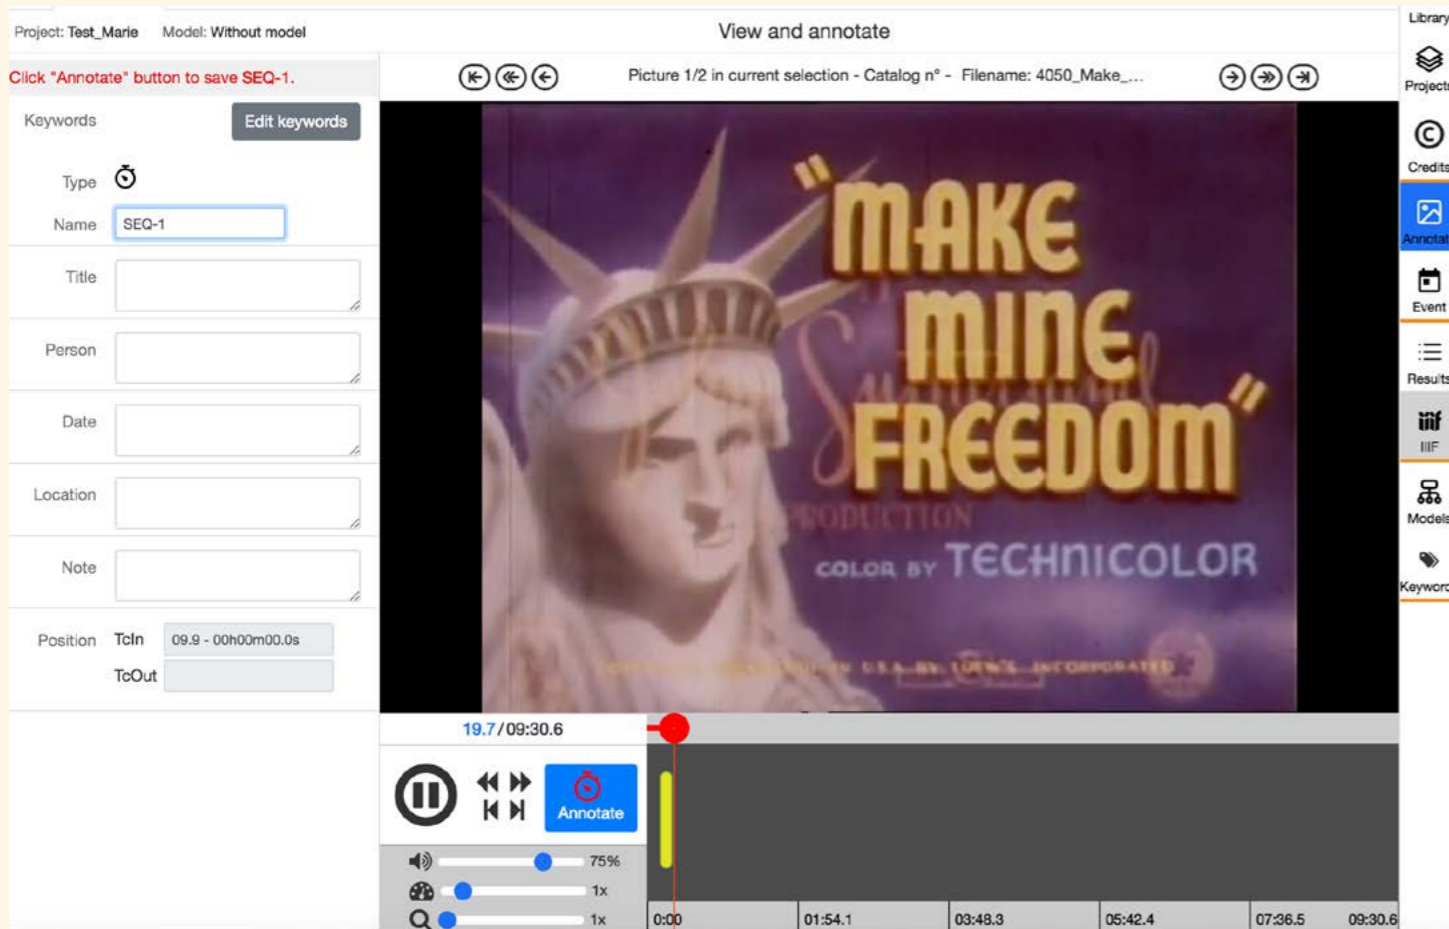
Project: Test_Marie Model: Without model

View and annotate

Library

Click "Annotate" button to save SEQ-1.

Picture 1/2 in current selection - Catalog n° - Filename: 4050_Make_...

Projects

Keywords

Edit keywords

Type

Name SEQ-1

Title

Person

Date

Location

Note

Position TcIn 09.9 - 00h00m00.0s

TcOut

"MAKE MINE FREEDOM"

PRODUCTION

COLOR BY TECHNICOLOR

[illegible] U.S.A. BY LOEW'S, INCORPORATED

Credits

Annotate

Event

Results

IIIF

Models

Keywords

19.7/09:30.6

Annotate

75%

1x

1x

0:00 01:54.1 03:48.3 05:42.4 07:36.5 09:30.6